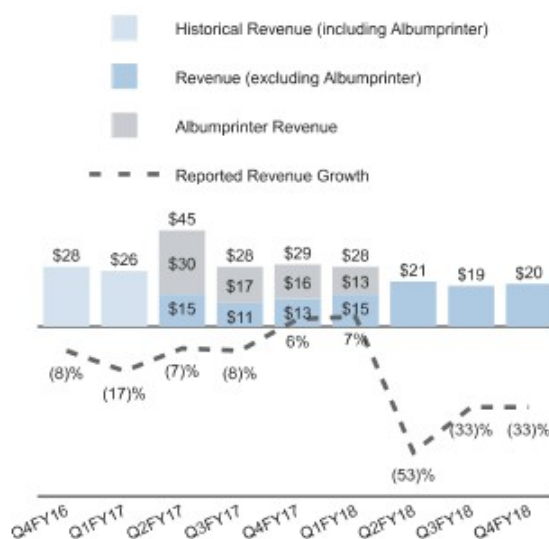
Historical Revenue (including Albumprinter)

Revenue (excluding Albumprinter)

Albumprinter Revenue

Reported Revenue Growth

$28
$26
$45
$30
$15
$28
$17
$11
$29
$16
$13
$28
$13
$15
$21
$19
$20

(8)%
(17)%
(7)%
(8)%
6%
7%
(53)%
(33)%
(33)%

Q4FY16
Q1FY17
Q2FY17
Q3FY17
Q4FY17
Q1FY18
Q2FY18
Q3FY18
Q4FY18